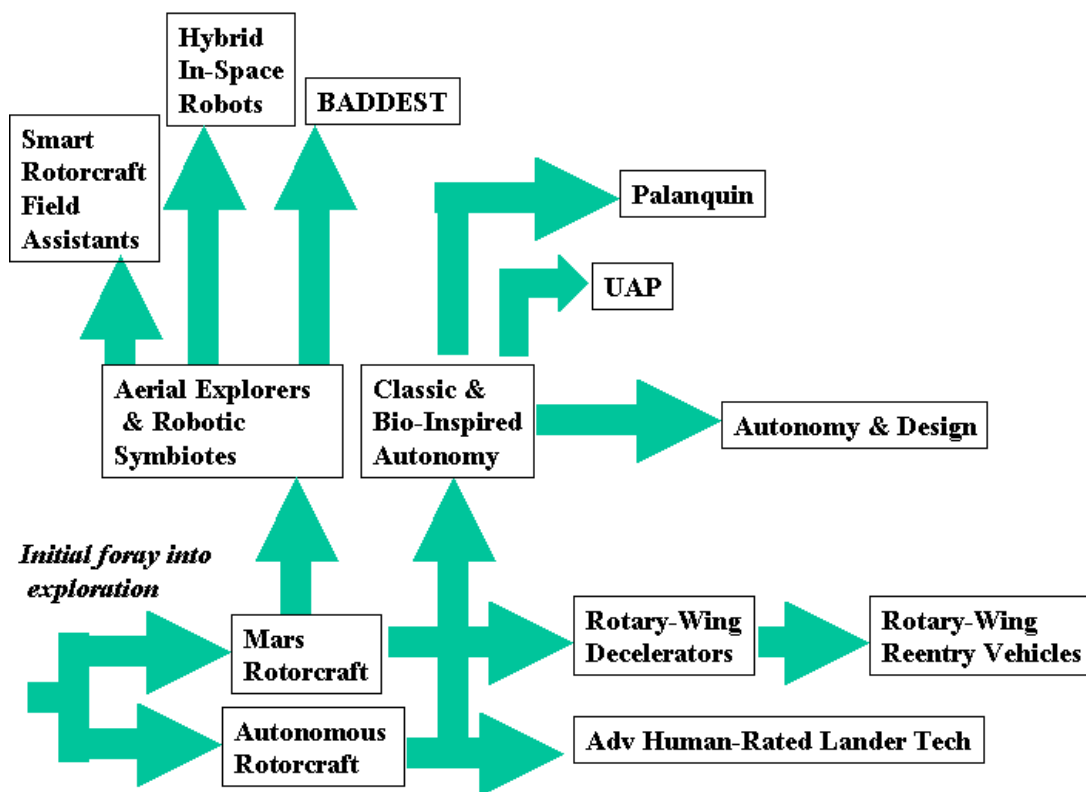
Hybrid In-Space Robots

BADDEST

Smart Rotorcraft Field Assistants

Palanquin

UAP

Aerial Explorers & Robotic Symbiotes

Classic & Bio-Inspired Autonomy

Autonomy & Design

*Initial foray into exploration*

Mars Rotorcraft

Rotary-Wing Decelerators

Rotary-Wing Reentry Vehicles

Autonomous Rotorcraft

Adv Human-Rated Lander Tech